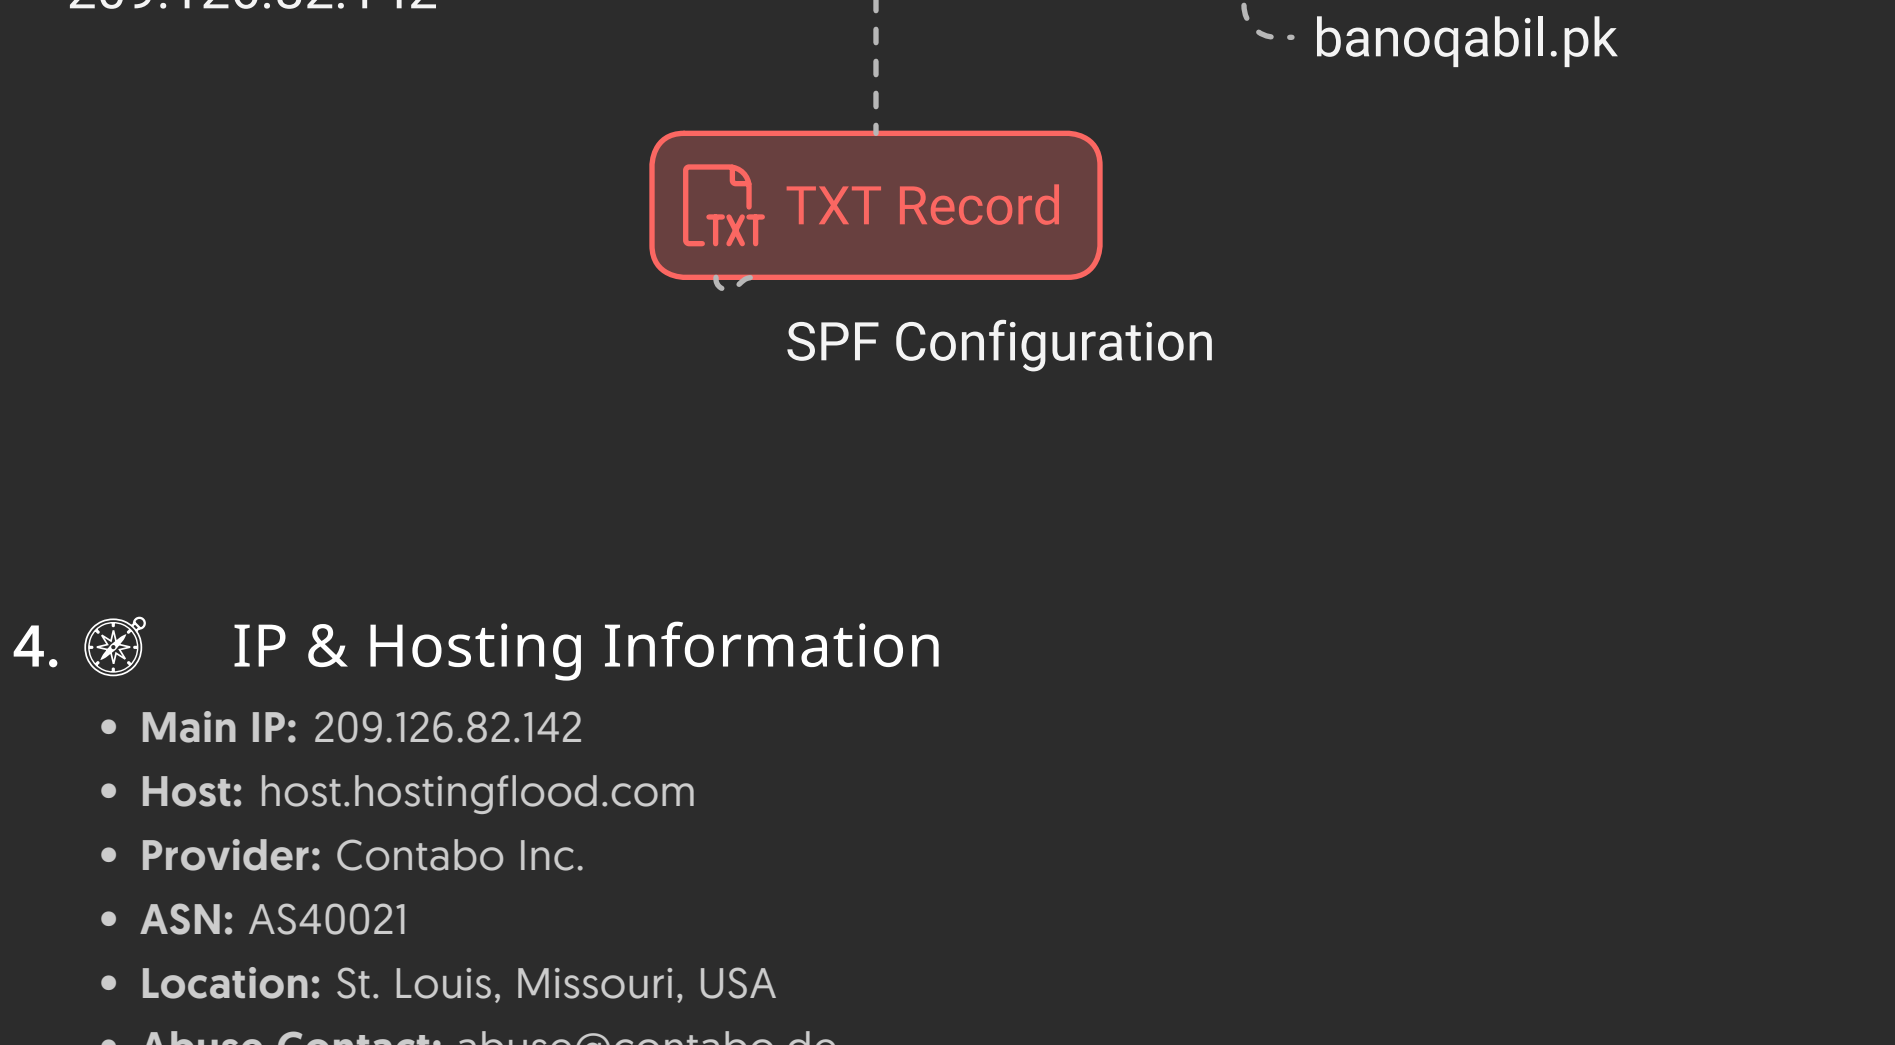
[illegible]

banoqabil.pk

TXT

TXT Record

SPF Configuration

4. IP & Hosting Information

- **Main IP:** 209.126.82.142
- **Host:** host.hostingflood.com
- **Provider:** Contabo Inc.
- **ASN:** AS40021
- **Location:** St. Louis, Missouri, USA
- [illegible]